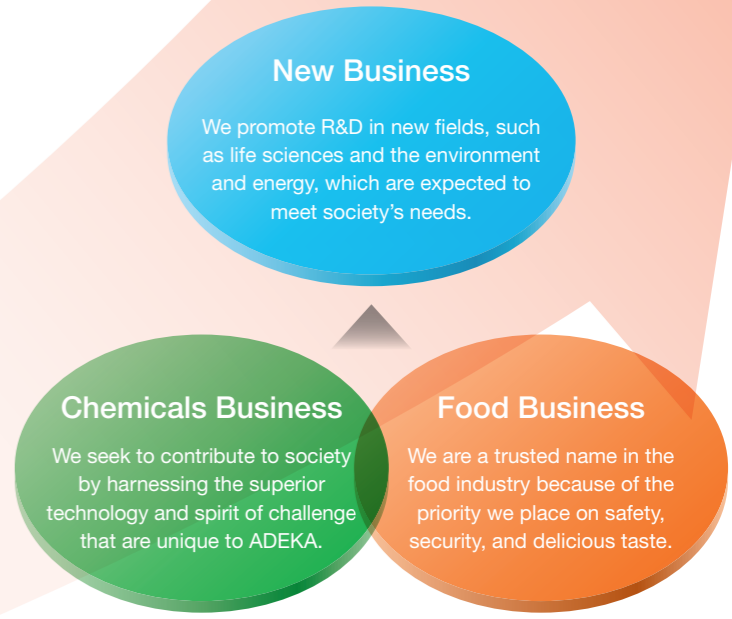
New Business

We promote R&D in new fields, such as life sciences and the environment and energy, which are expected to meet society's needs.

Chemicals Business

We seek to contribute to society by harnessing the superior technology and spirit of challenge that are unique to ADEKA.

Food Business

We are a trusted name in the food industry because of the priority we place on safety, security, and delicious taste.